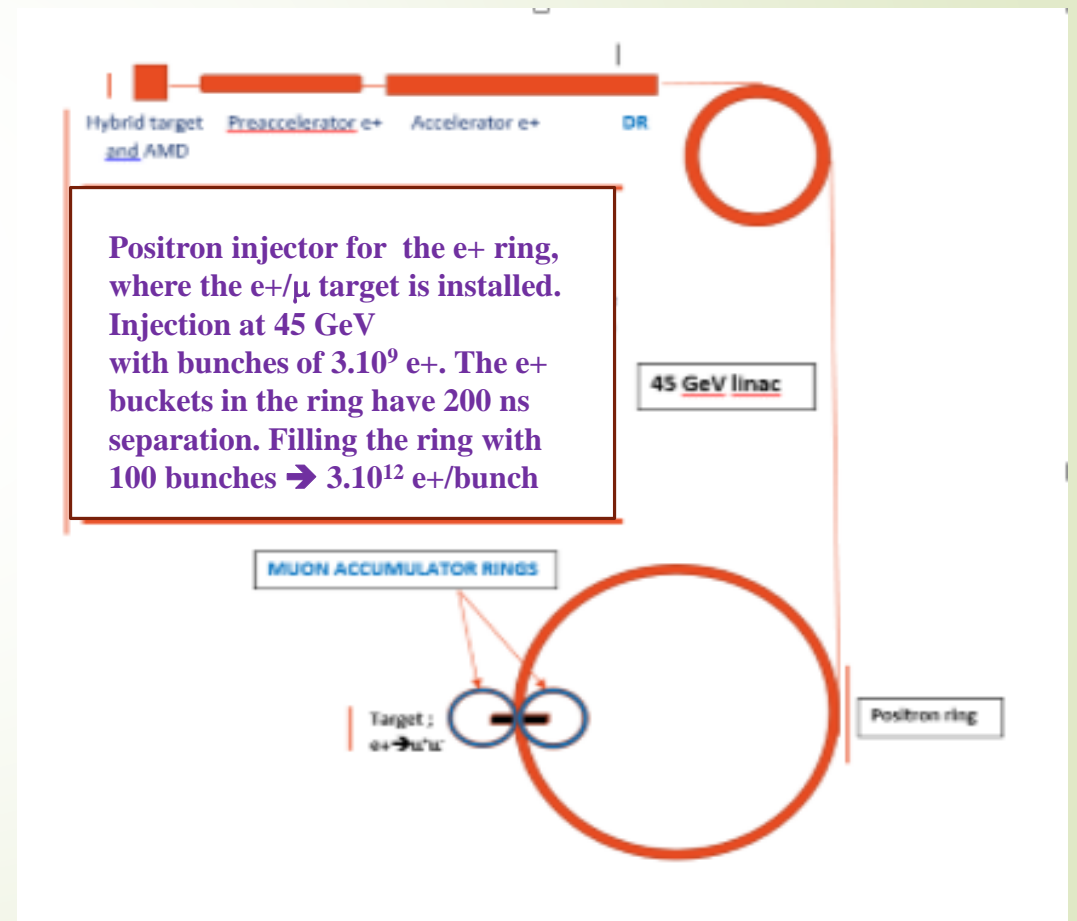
Hybrid target and AMD

Preaccelerator e+

Accelerator e+

DR

Positron injector for the e+ ring, where the e+/μ target is installed. Injection at 45 GeV with bunches of $3.10^9$ e+. The e+ buckets in the ring have 200 ns separation. Filling the ring with 100 bunches ➔ $3.10^{12}$ e+/bunch

45 GeV linac

MUON ACCUMULATOR RINGS

Target ; e+➔$\mu^+\mu^-$

Positron ring